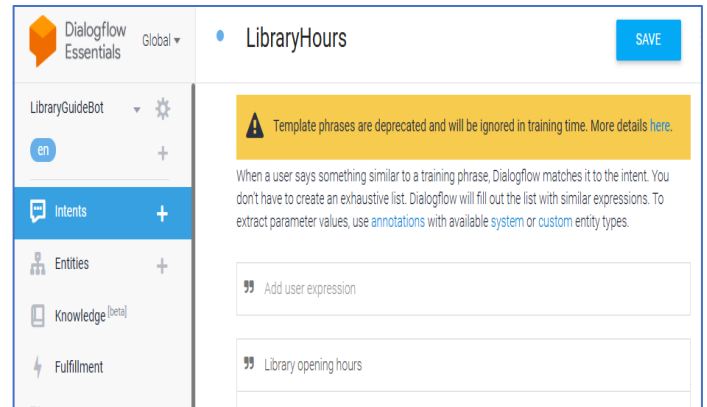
Dialogflow Essentials

Global

LibraryHours

SAVE

LibraryGuideBot

en

Intents

Entities

Knowledge [beta]

Fulfillment

Template phrases are deprecated and will be ignored in training time. More details here.

When a user says something similar to a training phrase, Dialogflow matches it to the intent. You don't have to create an exhaustive list. Dialogflow will fill out the list with similar expressions. To extract parameter values, use annotations with available system or custom entity types.

Add user expression

Library opening hours